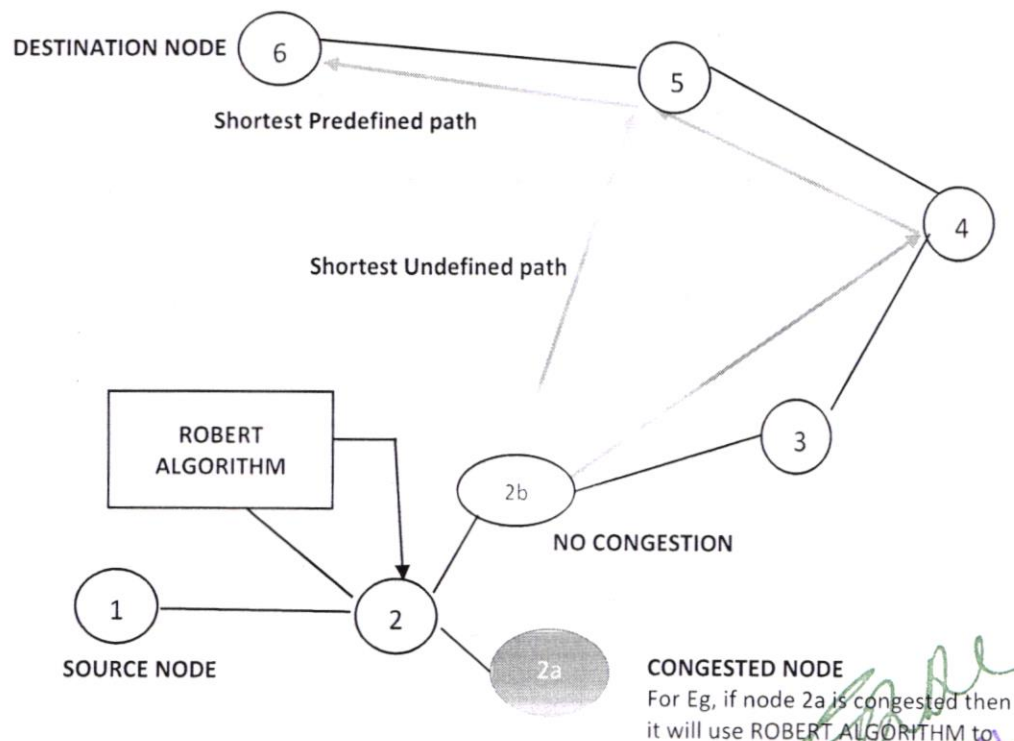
DESTINATION NODE 6

5

Shortest Predefined path

4

Shortest Undefined path

ROBERT ALGORITHM

3

2b

NO CONGESTION

1

2

2a

SOURCE NODE

CONGESTED NODE

For Eg, if node 2a is congested then it will use ROBERT ALGORITHM to